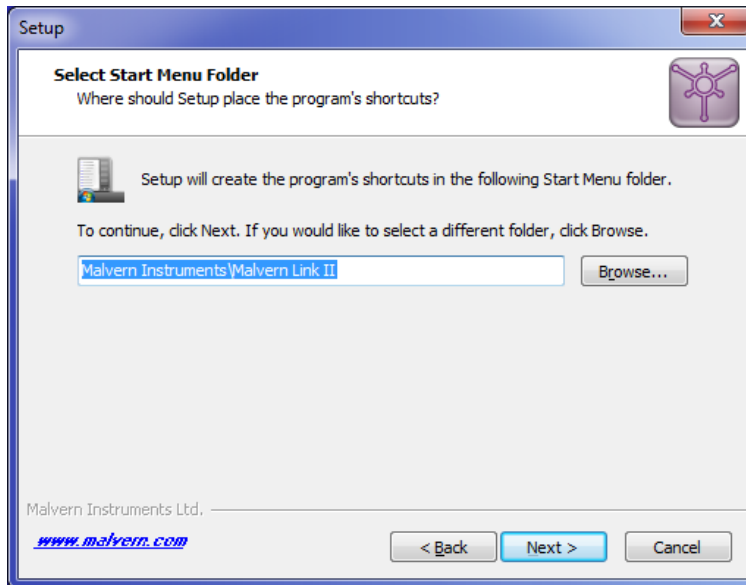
Setup

Select Start Menu Folder
Where should Setup place the program's shortcuts?

Setup will create the program's shortcuts in the following Start Menu folder.

To continue, click Next. If you would like to select a different folder, click Browse.

Malvern Instruments\Malvern Link II

Browse...

Malvern Instruments Ltd.

www.malvern.com

< Back

Next >

Cancel